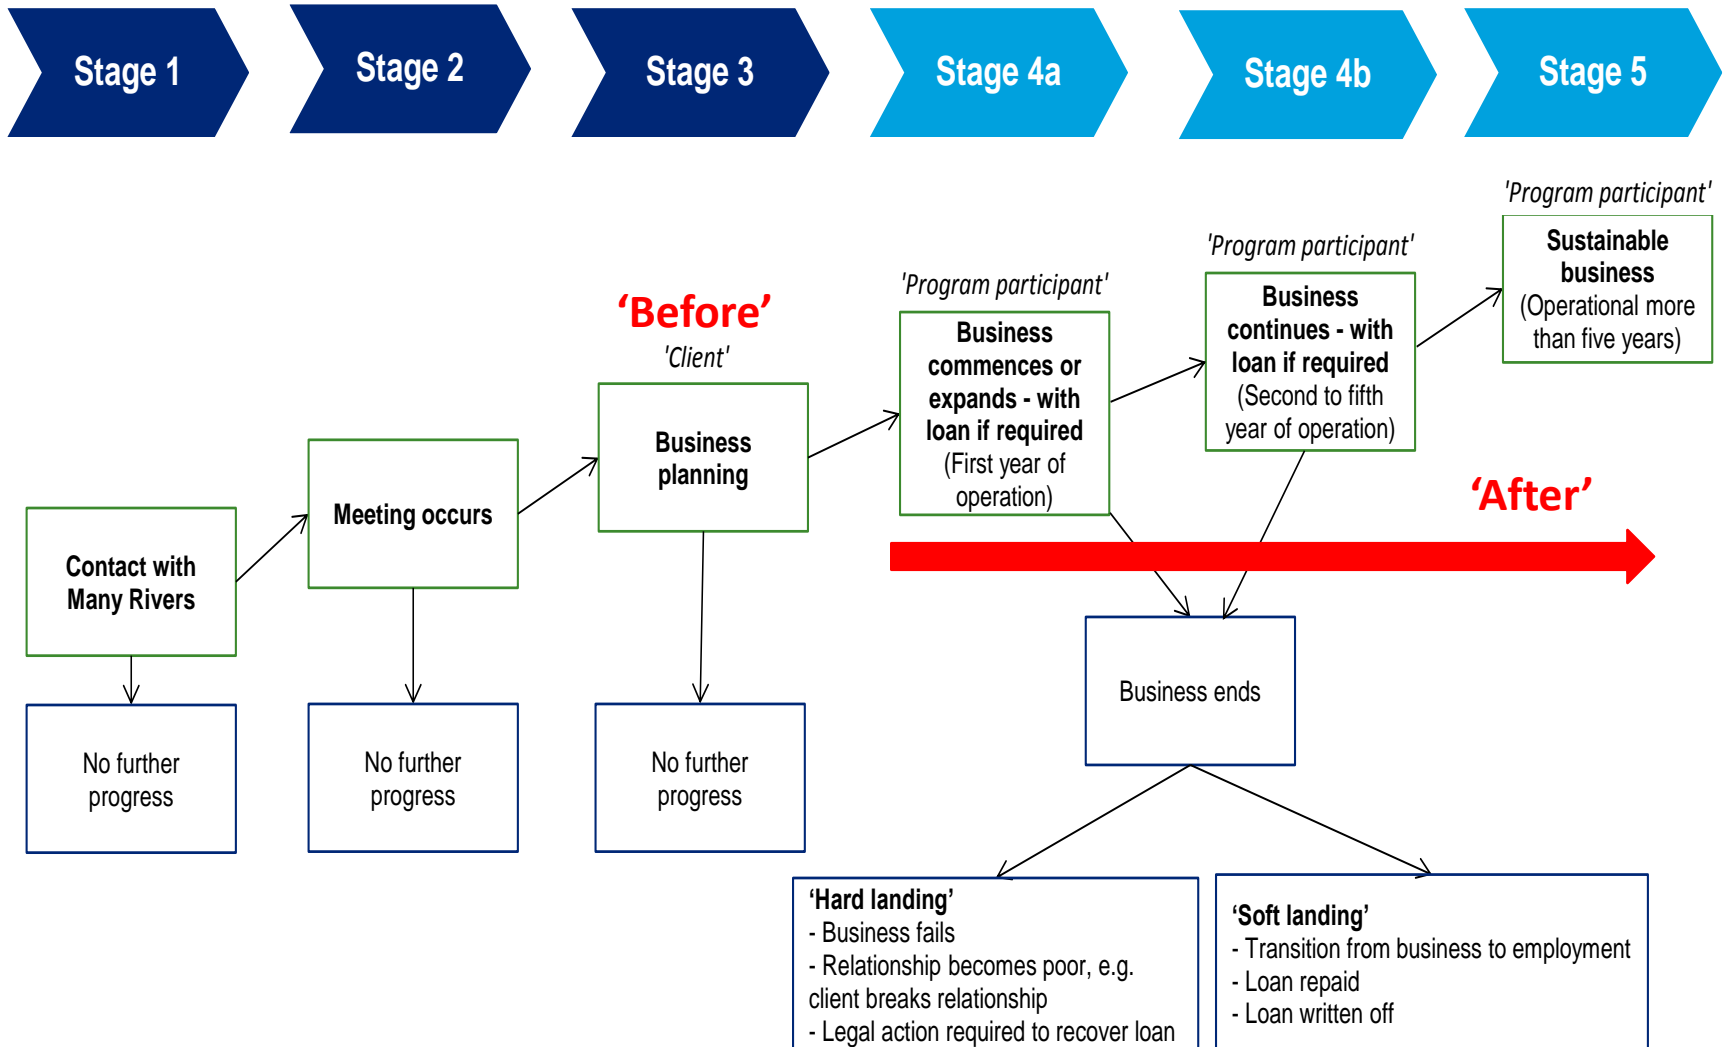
Stage 1

Stage 2

Stage 3

Stage 4a

Stage 4b

Stage 5

'Program participant'

Sustainable business (Operational more than five years)

'Program participant'

Business continues - with loan if required (Second to fifth year of operation)

'Program participant'

Business commences or expands - with loan if required (First year of operation)

'Before'

'Client'

Business planning

Meeting occurs

Contact with Many Rivers

'After'

Business ends

No further progress

No further progress

No further progress

'Hard landing'
- Business fails
- Relationship becomes poor, e.g. client breaks relationship
- Legal action required to recover loan

'Soft landing'
- Transition from business to employment
- Loan repaid
- Loan written off